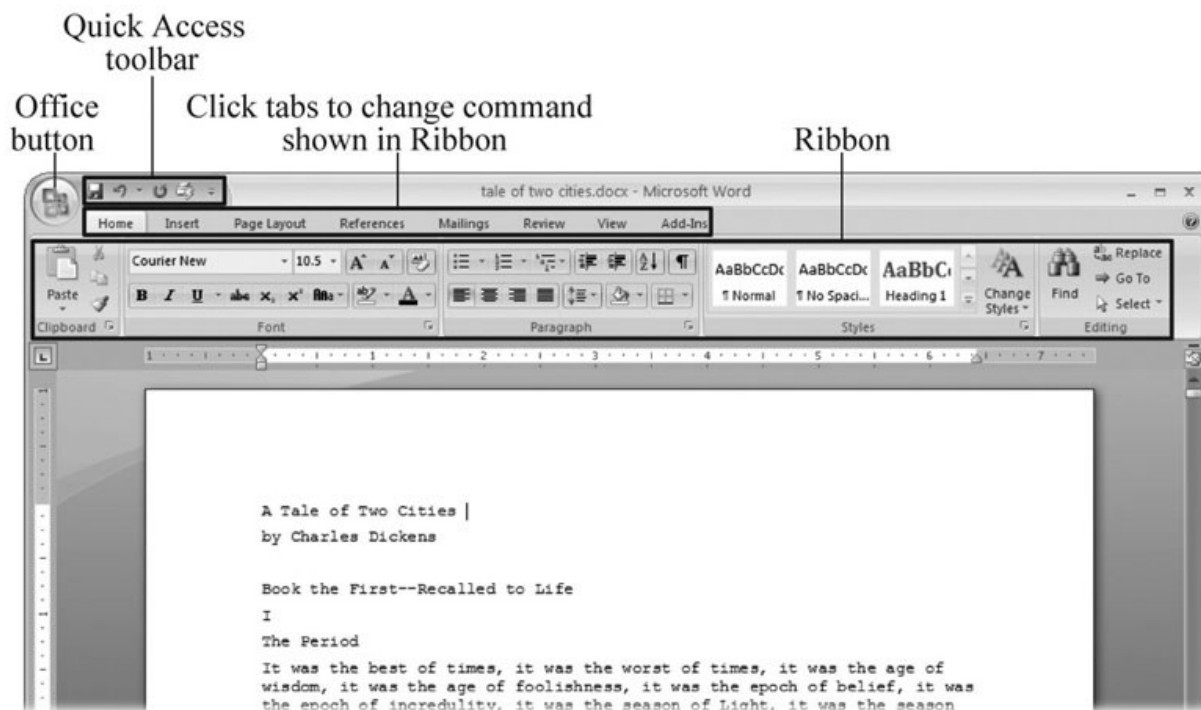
Quick Access toolbar

Office button

Click tabs to change command shown in Ribbon

Ribbon

tale of two cities.docx - Microsoft Word

Home | Insert | Page Layout | References | Mailings | Review | View | Add-Ins

Paste
Clipboard

Courier New | 10.5
B I U abe $x_2$ $x^2$ Aa
Font

Paragraph

AaBbCcDc ¶ Normal
AaBbCcDc ¶ No Spaci...
AaBbC Heading 1
Change Styles
Styles

Find
Replace
Go To
Select
Editing

1 2 3 4 5 6 7

A Tale of Two Cities
by Charles Dickens

Book the First--Recalled to Life

I

The Period

It was the best of times, it was the worst of times, it was the age of wisdom, it was the age of foolishness, it was the epoch of belief, it was the epoch of incredulity, it was the season of Light, it was the season